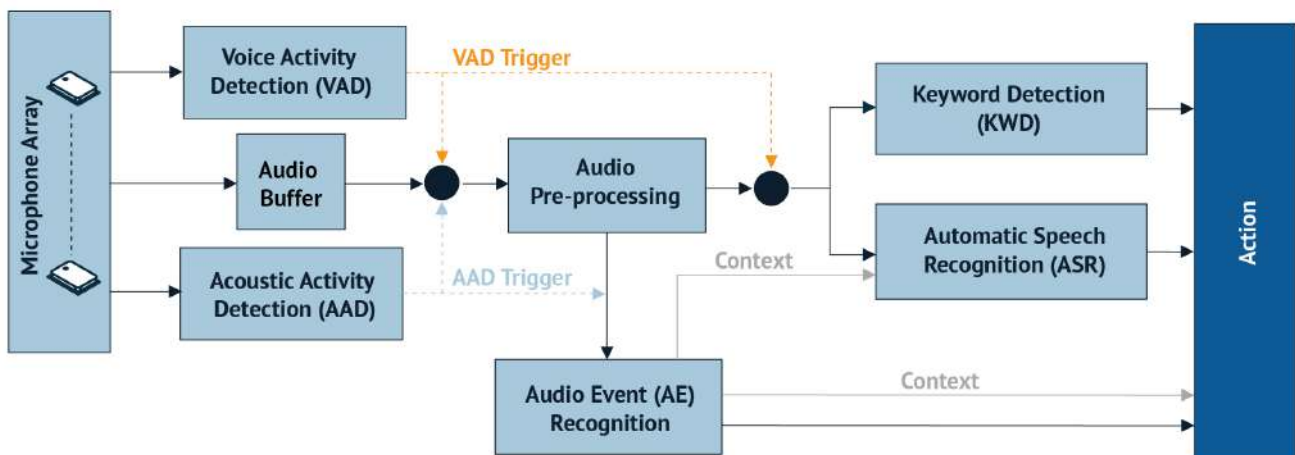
Microphone Array

Voice Activity Detection (VAD)

VAD Trigger

Audio Buffer

Audio Pre-processing

Keyword Detection (KWD)

Automatic Speech Recognition (ASR)

Acoustic Activity Detection (AAD)

AAD Trigger

Context

Audio Event (AE) Recognition

Context

Action